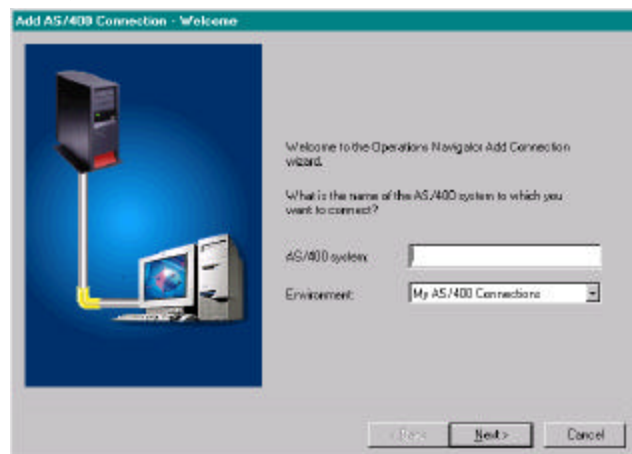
Add AS/400 Connection - Welcome

Welcome to the Operations Navigator Add Connection wizard.

What is the name of the AS/400 system to which you want to connect?

AS/400 system:

Environment: My AS/400 Connections

< Back Next > Cancel